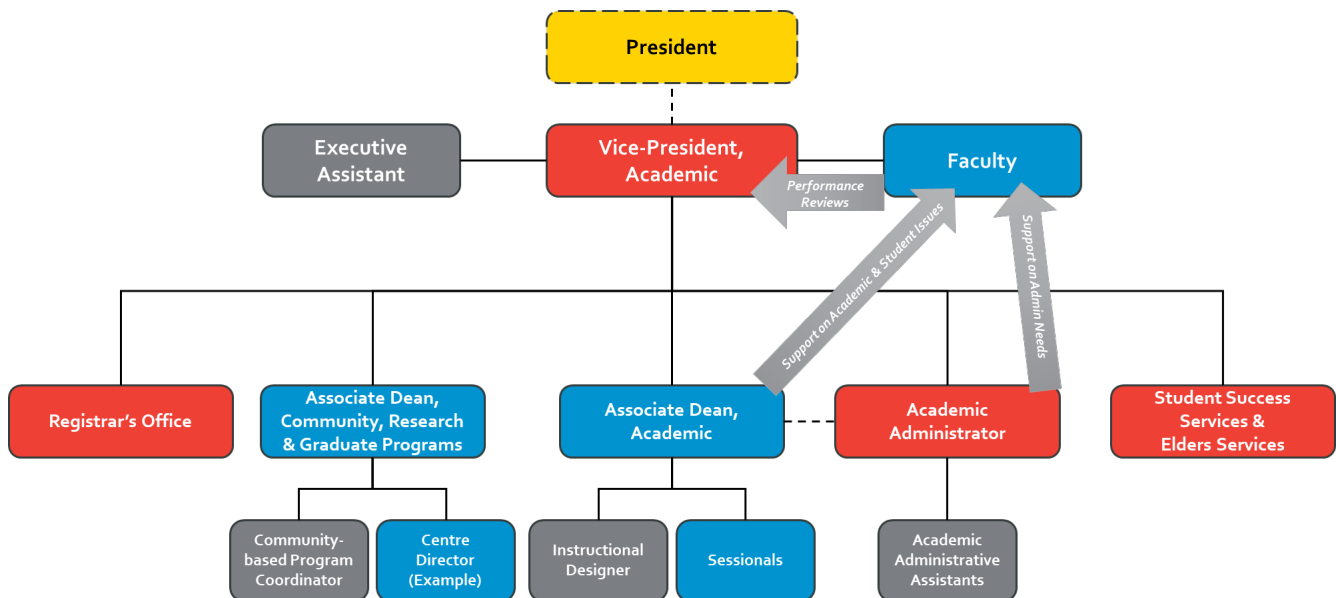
President

Executive Assistant

Vice-President, Academic

Faculty

Performance Reviews

Support on Academic & Student Issues

Support on Admin Needs

Registrar's Office

Associate Dean, Community, Research & Graduate Programs

Associate Dean, Academic

Academic Administrator

Student Success Services & Elders Services

Community-based Program Coordinator

Centre Director (Example)

Instructional Designer

Sessionals

Academic Administrative Assistants